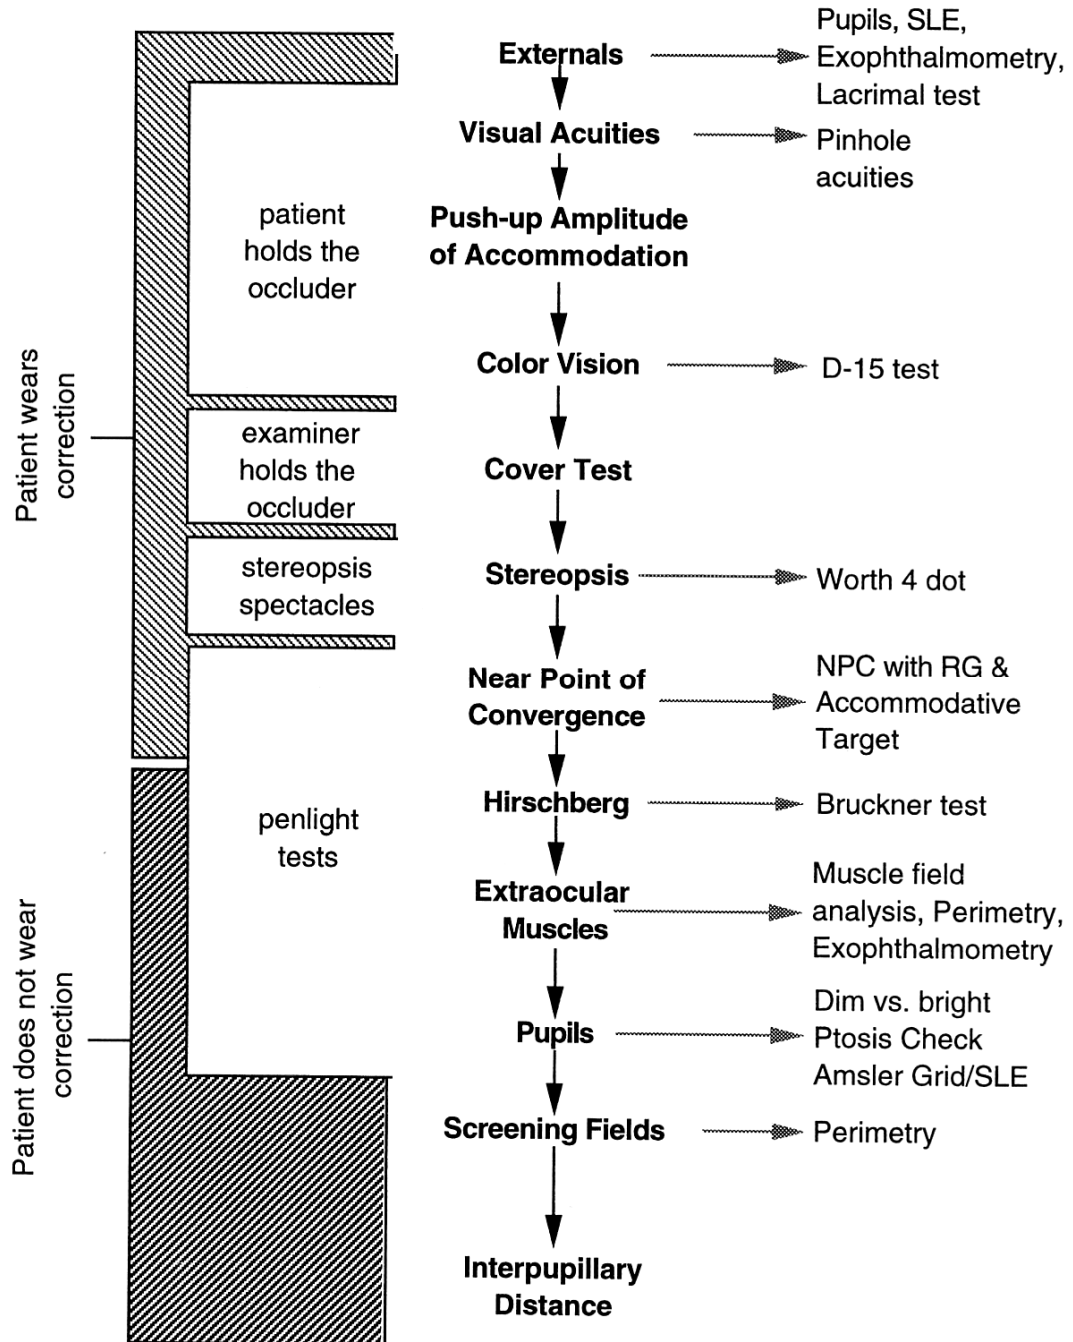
Patient wears correction

Patient does not wear correction

patient holds the occluder

examiner holds the occluder

stereopsis spectacles

penlight tests

Externals → Pupils, SLE, Exophthalmometry, Lacrimal test

Visual Acuities → Pinhole acuities

Push-up Amplitude of Accommodation

Color Vision → D-15 test

Cover Test

Stereopsis → Worth 4 dot

Near Point of Convergence → NPC with RG & Accommodative Target

Hirschberg → Bruckner test

Extraocular Muscles → Muscle field analysis, Perimetry, Exophthalmometry

Pupils → Dim vs. bright Ptosis Check Amsler Grid/SLE

Screening Fields → Perimetry

Interpupillary Distance